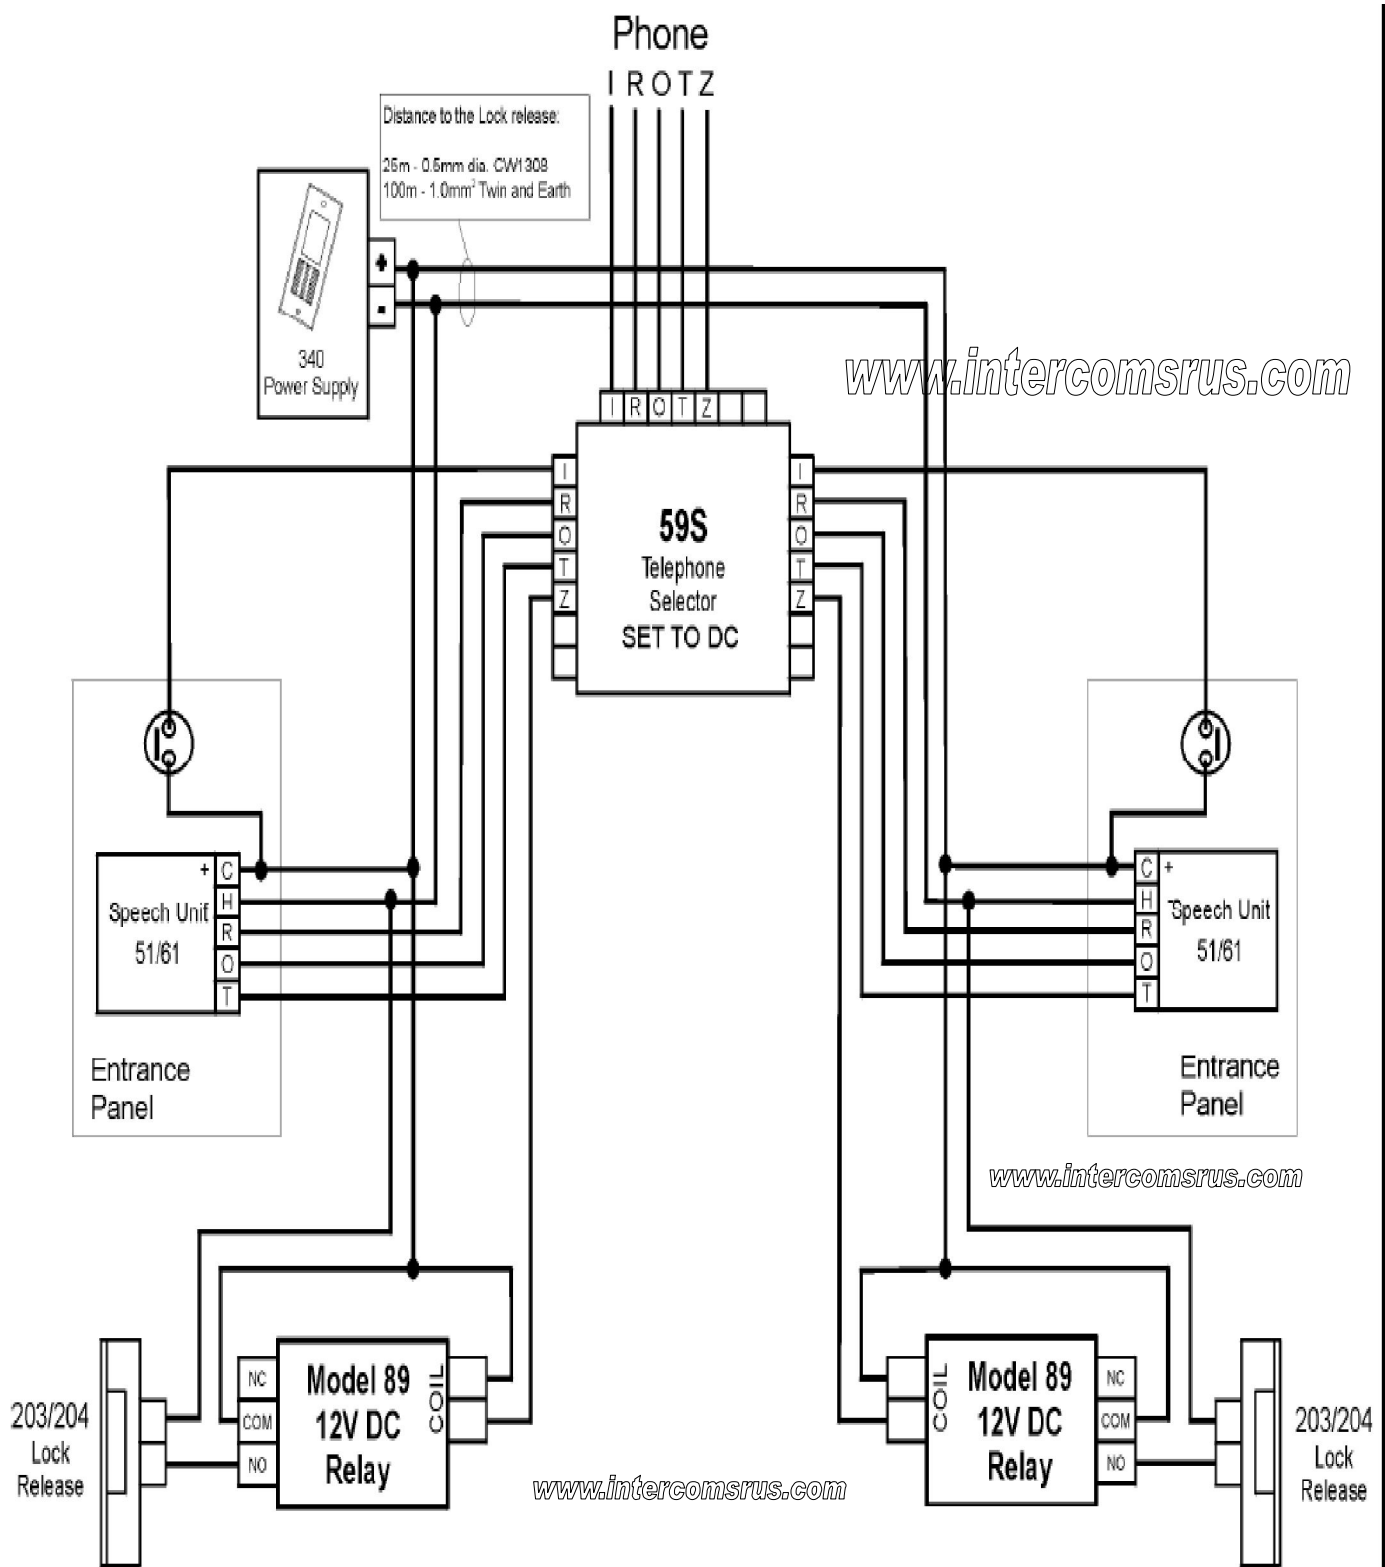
Phone
I R O T Z

Distance to the Lock release:

25m - 0.5mm dia. CW1308
100m - 1.0mm² Twin and Earth

+
-
340
Power Supply

www.intercomsrus.com

I R O T Z

I
R
O
T
Z

59S
Telephone
Selector
SET TO DC

I
R
O
T
Z

+ C
H
R
O
T
Speech Unit
51/61

Entrance
Panel

C +
H
R
O
T
Speech Unit
51/61

Entrance
Panel

www.intercomsrus.com

203/204
Lock
Release

NC
COM
NO
Model 89
12V DC
Relay
COIL

www.intercomsrus.com

COIL
Model 89
12V DC
Relay
NC
COM
NO

203/204
Lock
Release